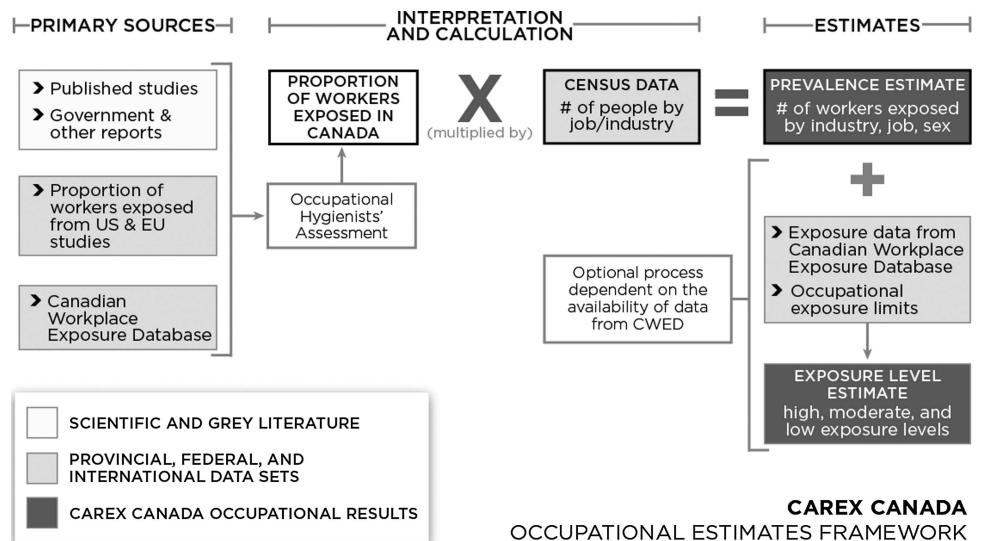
PRIMARY SOURCES

INTERPRETATION AND CALCULATION

ESTIMATES

Published studies

Government & other reports

Proportion of workers exposed from US & EU studies

Canadian Workplace Exposure Database

PROPORTION OF WORKERS EXPOSED IN CANADA

Occupational Hygienists' Assessment

X

(multiplied by)

CENSUS DATA
# of people by job/industry

=

PREVALENCE ESTIMATE
# of workers exposed by industry, job, sex

+

Optional process dependent on the availability of data from CWED

Exposure data from Canadian Workplace Exposure Database

Occupational exposure limits

EXPOSURE LEVEL ESTIMATE
high, moderate, and low exposure levels

SCIENTIFIC AND GREY LITERATURE

PROVINCIAL, FEDERAL, AND INTERNATIONAL DATA SETS

CAREX CANADA OCCUPATIONAL RESULTS

CAREX CANADA
OCCUPATIONAL ESTIMATES FRAMEWORK